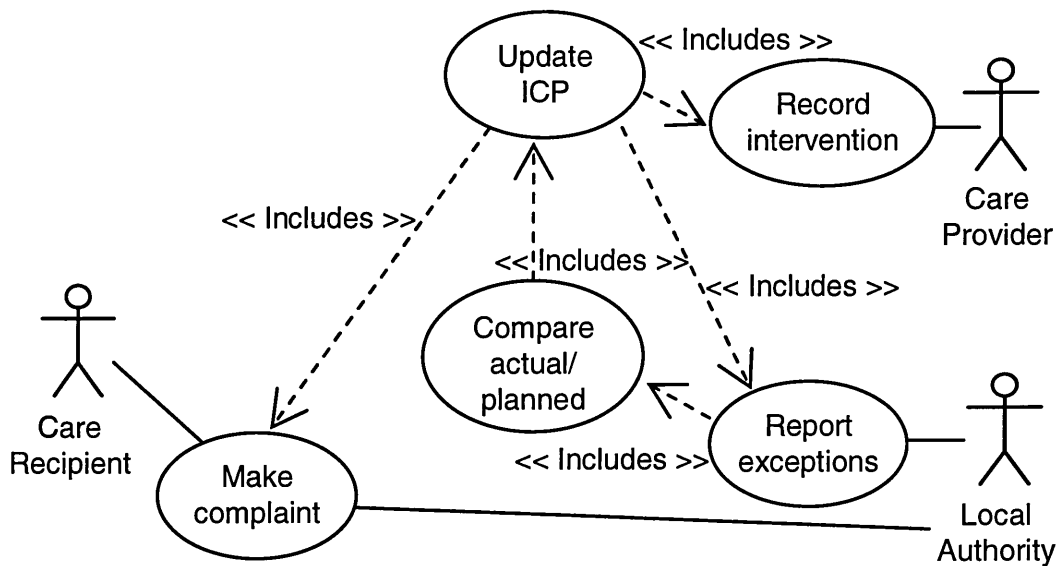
Update ICP

<< Includes >>

Record intervention

Care Provider

<< Includes >>

<< Includes >>

<< Includes >>

Compare actual/ planned

Care Recipient

Report exceptions

<< Includes >>

Make complaint

Local Authority